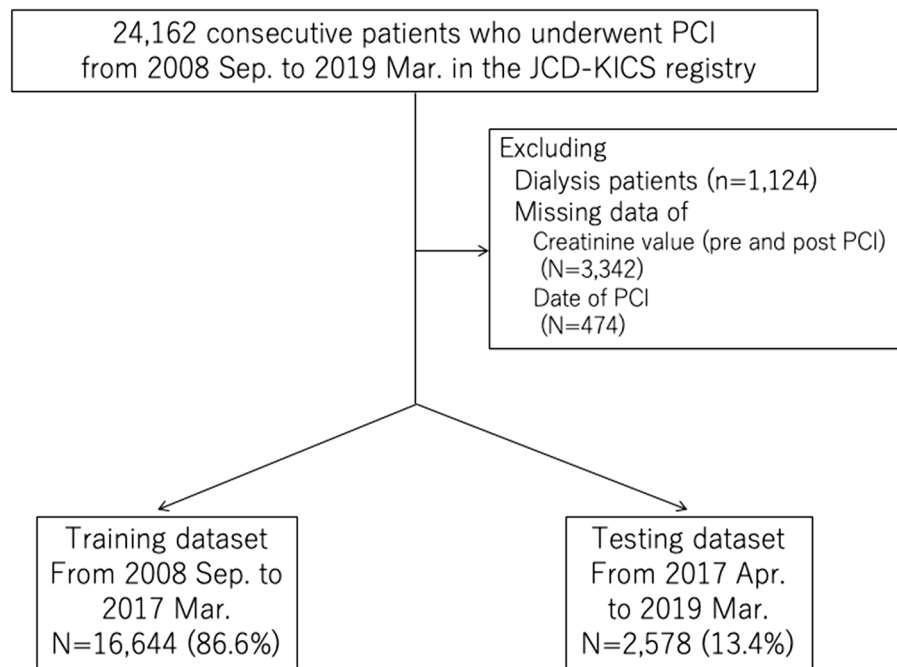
24,162 consecutive patients who underwent PCI from 2008 Sep. to 2019 Mar. in the JCD-KICS registry

Excluding
Dialysis patients (n=1,124)
Missing data of
Creatinine value (pre and post PCI) (N=3,342)
Date of PCI (N=474)

Training dataset From 2008 Sep. to 2017 Mar. N=16,644 (86.6%)

Testing dataset From 2017 Apr. to 2019 Mar. N=2,578 (13.4%)